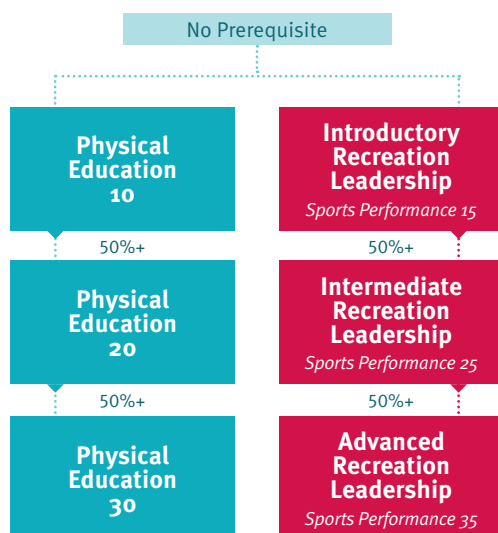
No Prerequisite

Physical Education 10

50%+

Physical Education 20

50%+

Physical Education 30

Introductory Recreation Leadership
Sports Performance 15

50%+

Intermediate Recreation Leadership
Sports Performance 25

50%+

Advanced Recreation Leadership
Sports Performance 35